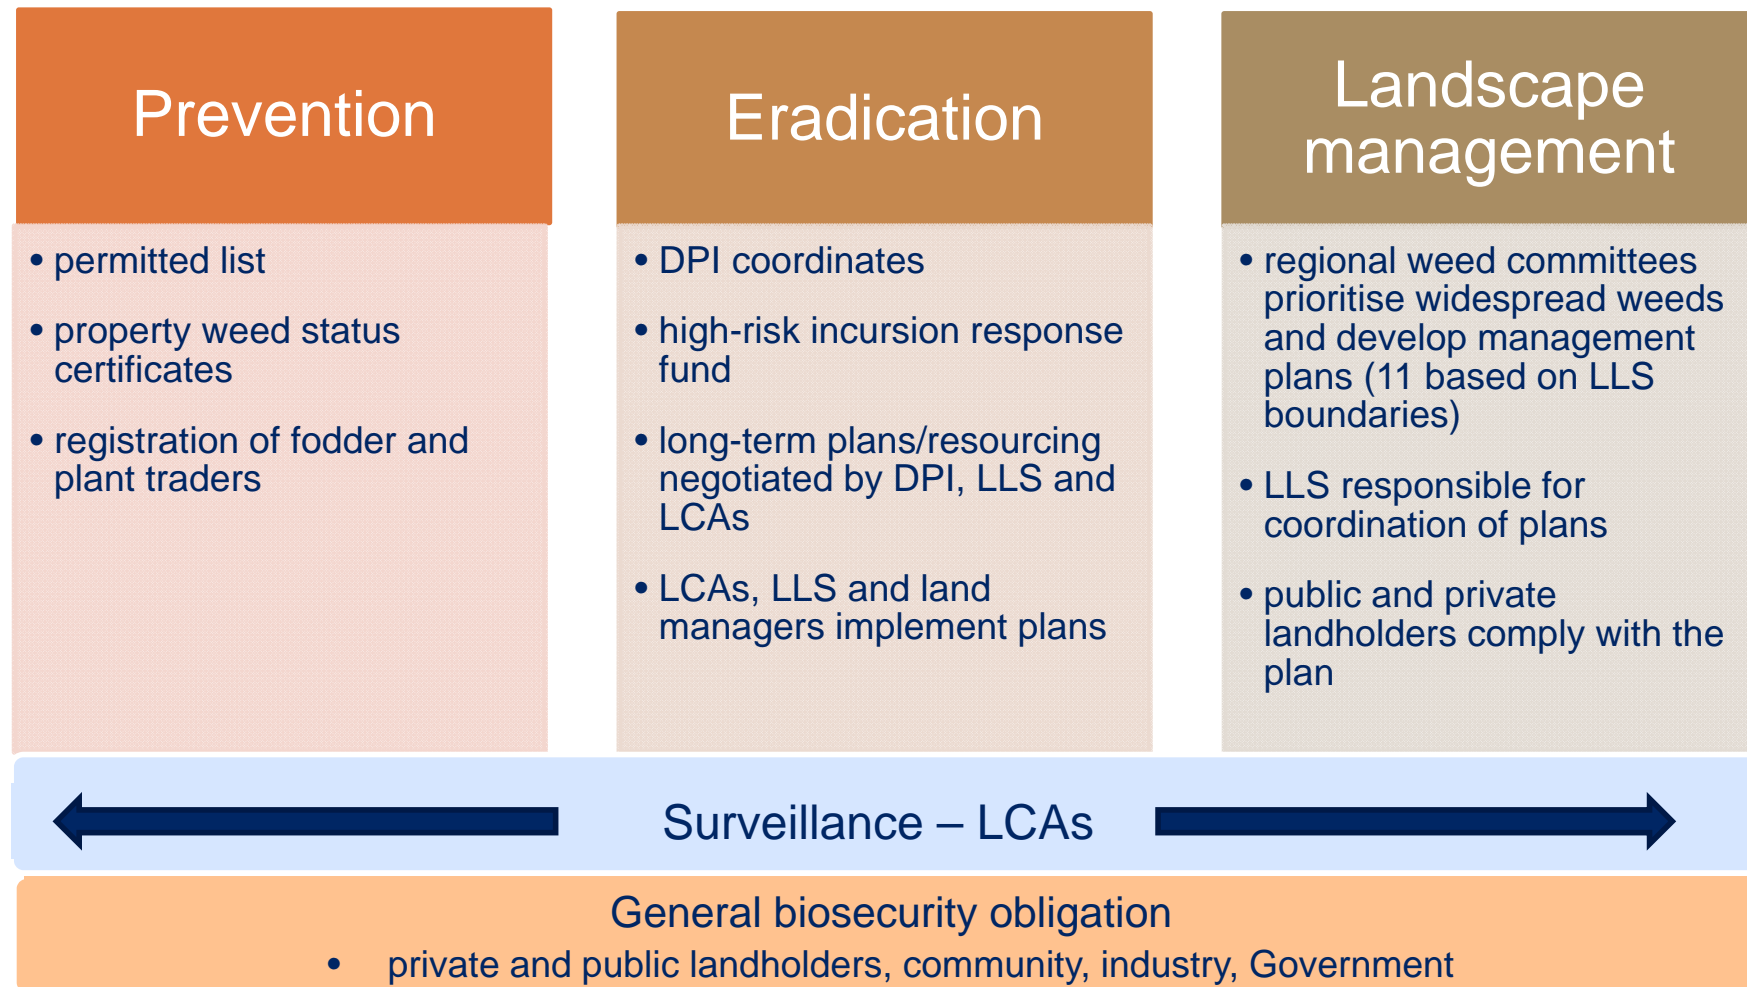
Prevention

• permitted list

• property weed status certificates

• registration of fodder and plant traders

Eradication

• DPI coordinates

• high-risk incursion response fund

• long-term plans/resourcing negotiated by DPI, LLS and LCAs

• LCAs, LLS and land managers implement plans

Landscape management

• regional weed committees prioritise widespread weeds and develop management plans (11 based on LLS boundaries)

• LLS responsible for coordination of plans

• public and private landholders comply with the plan

Surveillance – LCAs

General biosecurity obligation

• private and public landholders, community, industry, Government